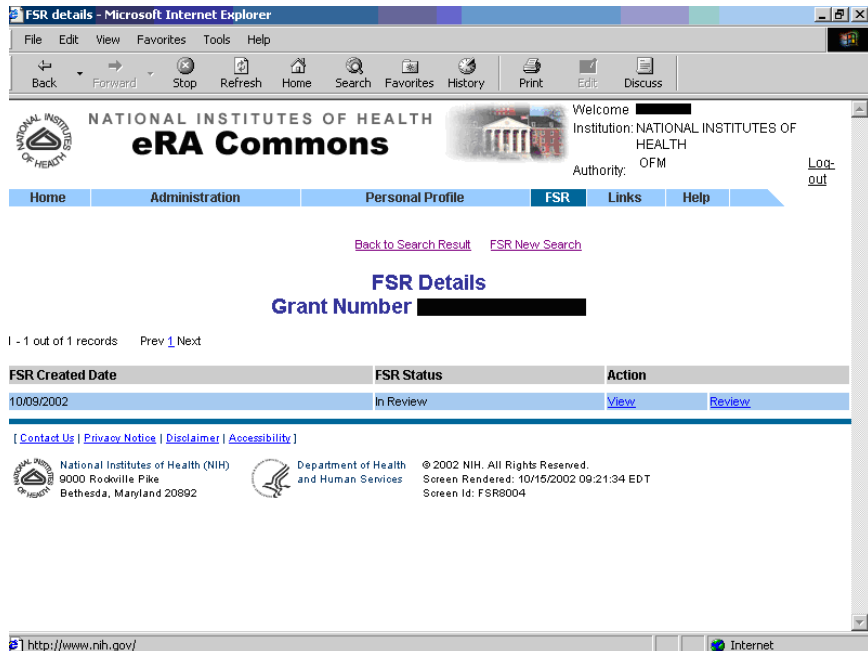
FSR details - Microsoft Internet Explorer

File Edit View Favorites Tools Help

Back Forward Stop Refresh Home Search Favorites History Print Edit Discuss

NATIONAL INSTITUTES OF HEALTH
eRA Commons

Welcome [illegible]
Institution: NATIONAL INSTITUTES OF HEALTH
Authority: OFM
Log-out

Home | Administration | Personal Profile | FSR | Links | Help

Back to Search Result FSR New Search

FSR Details
Grant Number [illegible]

1 - 1 out of 1 records Prev 1 Next

| FSR Created Date | FSR Status | Action | |
|---|---|---|---|
| 10/09/2002 | In Review | View | Review |

[ Contact Us | Privacy Notice | Disclaimer | Accessibility ]

National Institutes of Health (NIH)
9000 Rockville Pike
Bethesda, Maryland 20892

Department of Health and Human Services

© 2002 NIH. All Rights Reserved.
Screen Rendered: 10/15/2002 09:21:34 EDT
Screen Id: FSR8004

http://www.nih.gov/
Internet